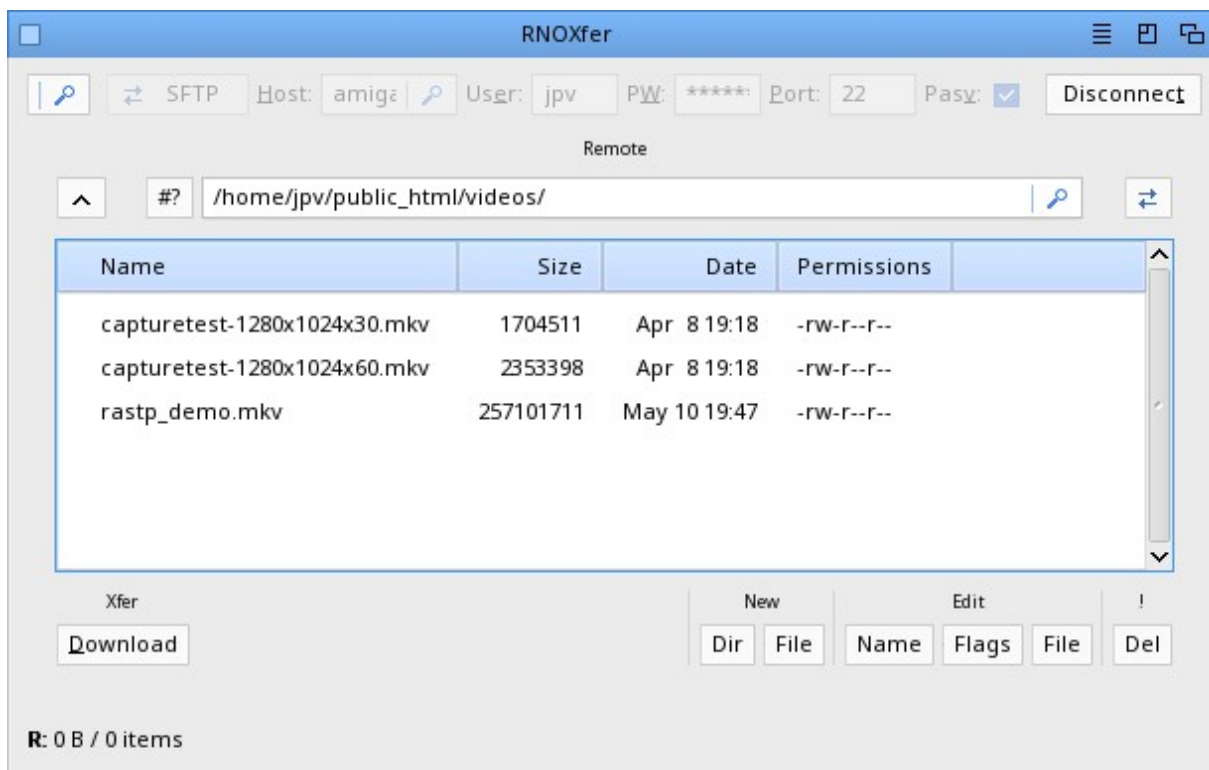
RNOXfer

SFTP Host: amiga User: jpv PW: ****** Port: 22 Pasv: Disconnect

Remote

#? /home/jpv/public_html/videos/

| Name | Size | Date | Permissions |
|---|---|---|---|
| capturetest-1280x1024x30.mkv | 1704511 | Apr 8 19:18 | -rw-r--r-- |
| capturetest-1280x1024x60.mkv | 2353398 | Apr 8 19:18 | -rw-r--r-- |
| rastp_demo.mkv | 257101711 | May 10 19:47 | -rw-r--r-- |

Xfer
Download

New
Dir File

Edit
Name Flags File

!
Del

R: 0 B / 0 items